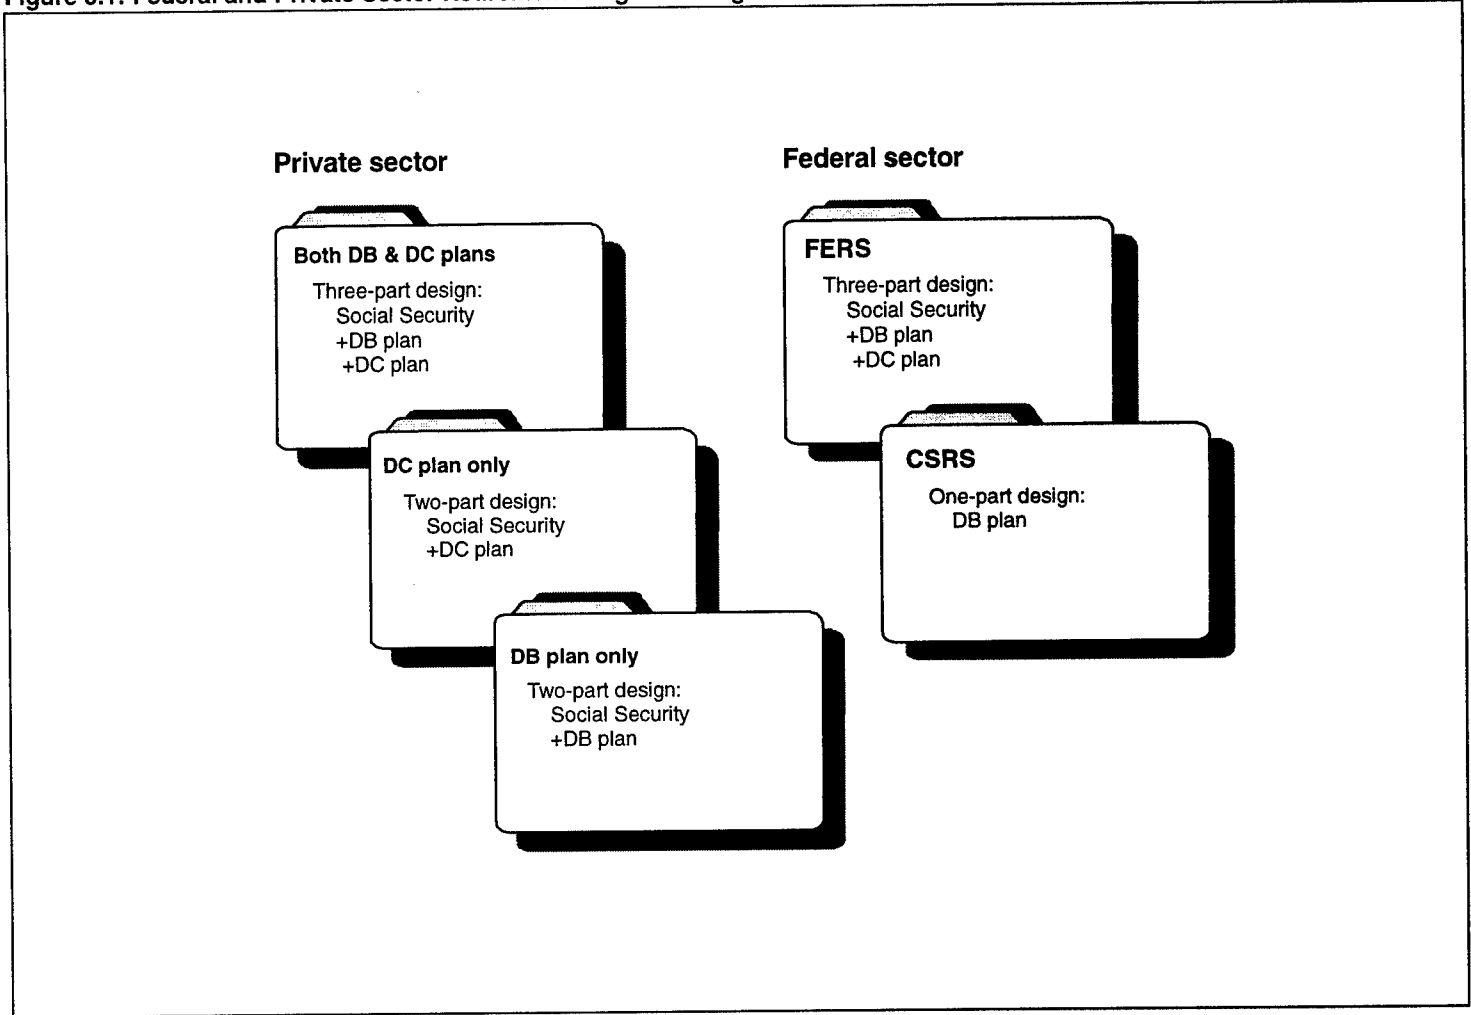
Figure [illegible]: Federal and Private Sector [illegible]

Private sector

Both DB & DC plans

Three-part design:
Social Security
+DB plan
+DC plan

DC plan only

Two-part design:
Social Security
+DC plan

DB plan only

Two-part design:
Social Security
+DB plan

Federal sector

FERS

Three-part design:
Social Security
+DB plan
+DC plan

CSRS

One-part design:
DB plan